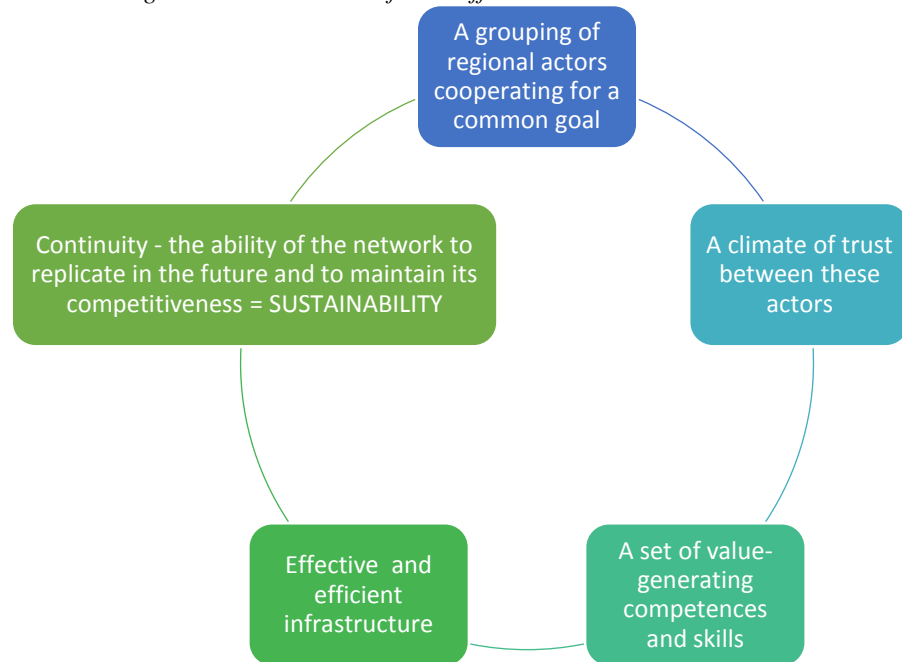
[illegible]

A grouping of regional actors cooperating for a common goal

A climate of trust between these actors

A set of value-generating competences and skills

Effective and efficient infrastructure

Continuity - the ability of the network to replicate in the future and to maintain its competitiveness = SUSTAINABILITY